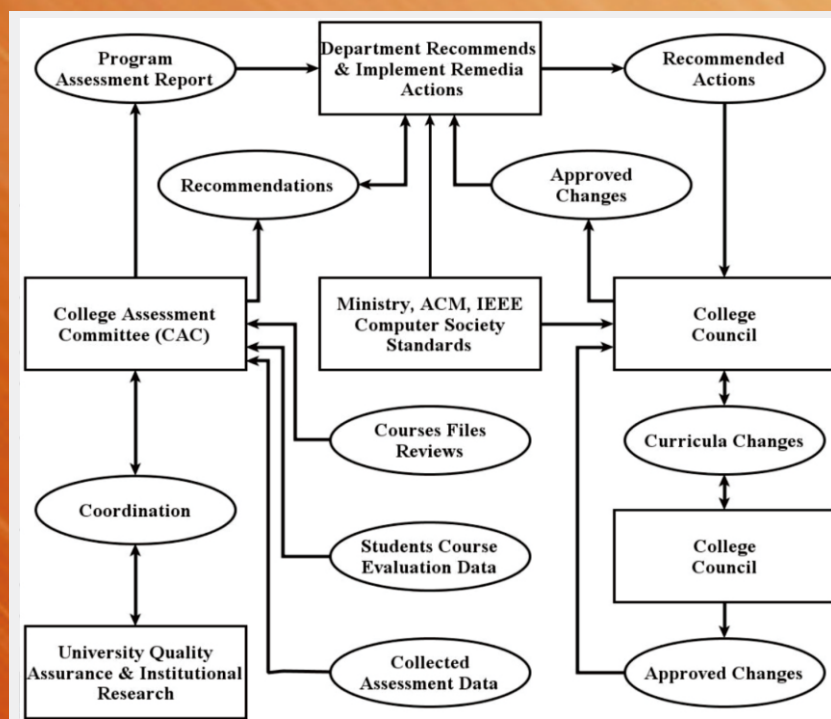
Program Assessment Report

Department Recommends & Implement Remedia Actions

Recommended Actions

Recommendations

Approved Changes

College Assessment Committee (CAC)

Ministry, ACM, IEEE Computer Society Standards

College Council

Courses Files Reviews

Curricula Changes

Coordination

Students Course Evaluation Data

College Council

University Quality Assurance & Institutional Research

Collected Assessment Data

Approved Changes